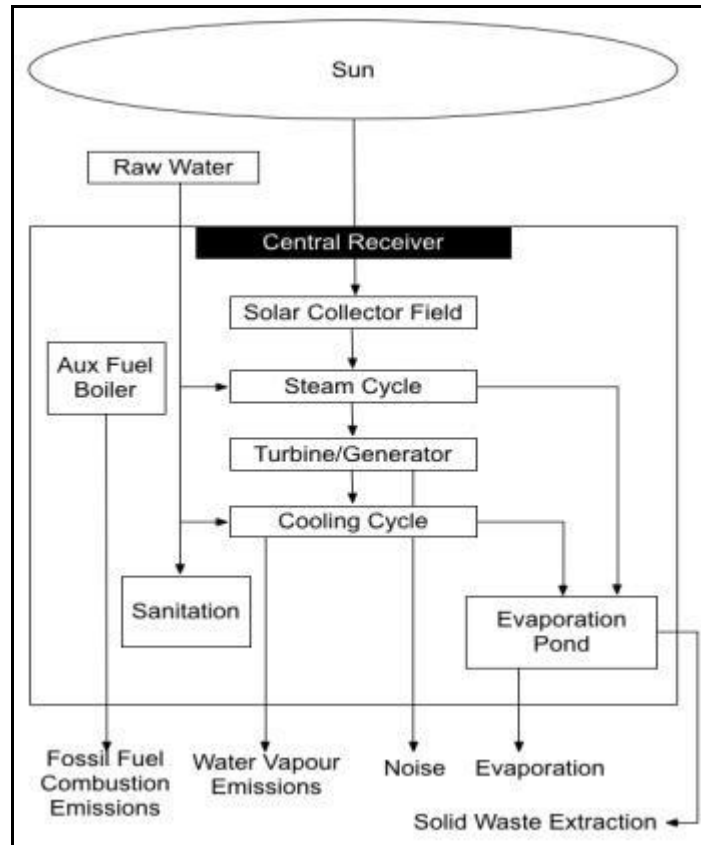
Sun

Raw Water

Central Receiver

Solar Collector Field

Aux Fuel Boiler

Steam Cycle

Turbine/Generator

Cooling Cycle

Sanitation

Evaporation Pond

Fossil Fuel Combustion Emissions

Water Vapour Emissions

Noise

Evaporation

Solid Waste Extraction